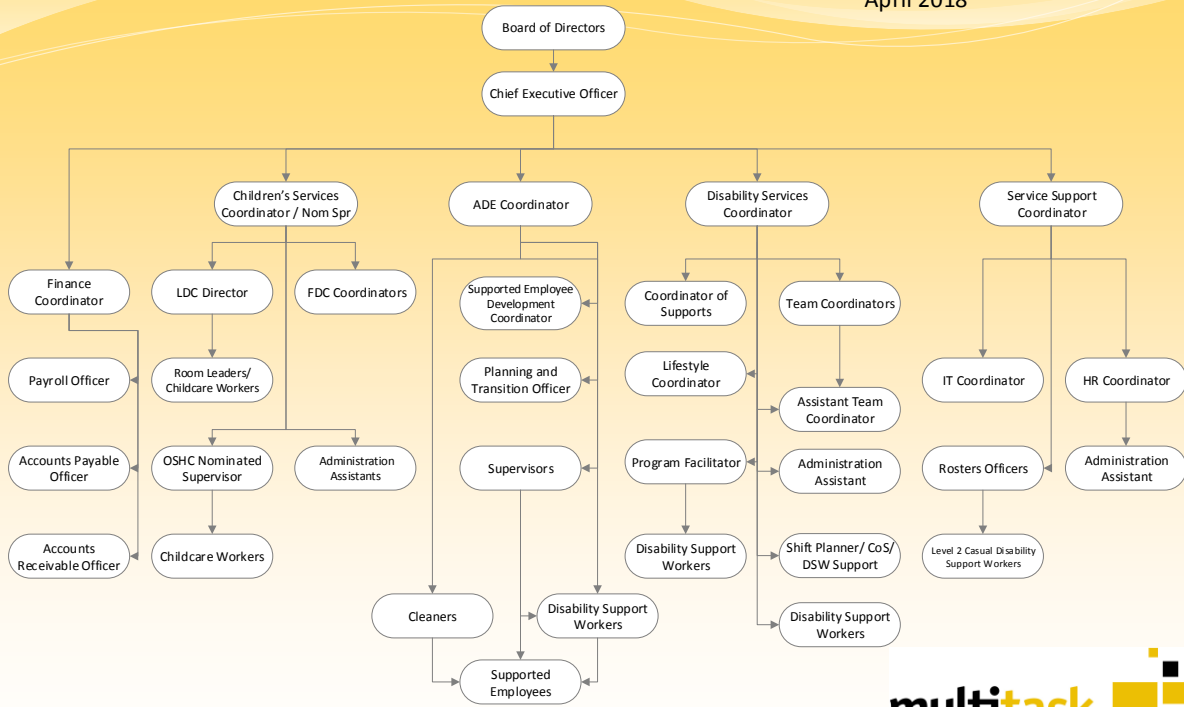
April 2018

Board of Directors

Chief Executive Officer

Finance Coordinator

Payroll Officer

Accounts Payable Officer

Accounts Receivable Officer

Children's Services Coordinator / Nom Spr

LDC Director

FDC Coordinators

Room Leaders/ Childcare Workers

OSHC Nominated Supervisor

Administration Assistants

Childcare Workers

ADE Coordinator

Supported Employee Development Coordinator

Planning and Transition Officer

Supervisors

Cleaners

Disability Support Workers

Supported Employees

Disability Services Coordinator

Coordinator of Supports

Team Coordinators

Lifestyle Coordinator

Assistant Team Coordinator

Program Facilitator

Administration Assistant

Disability Support Workers

Shift Planner/ CoS/ DSW Support

Disability Support Workers

Service Support Coordinator

IT Coordinator

HR Coordinator

Rosters Officers

Administration Assistant

Level 2 Casual Disability Support Workers

multitask